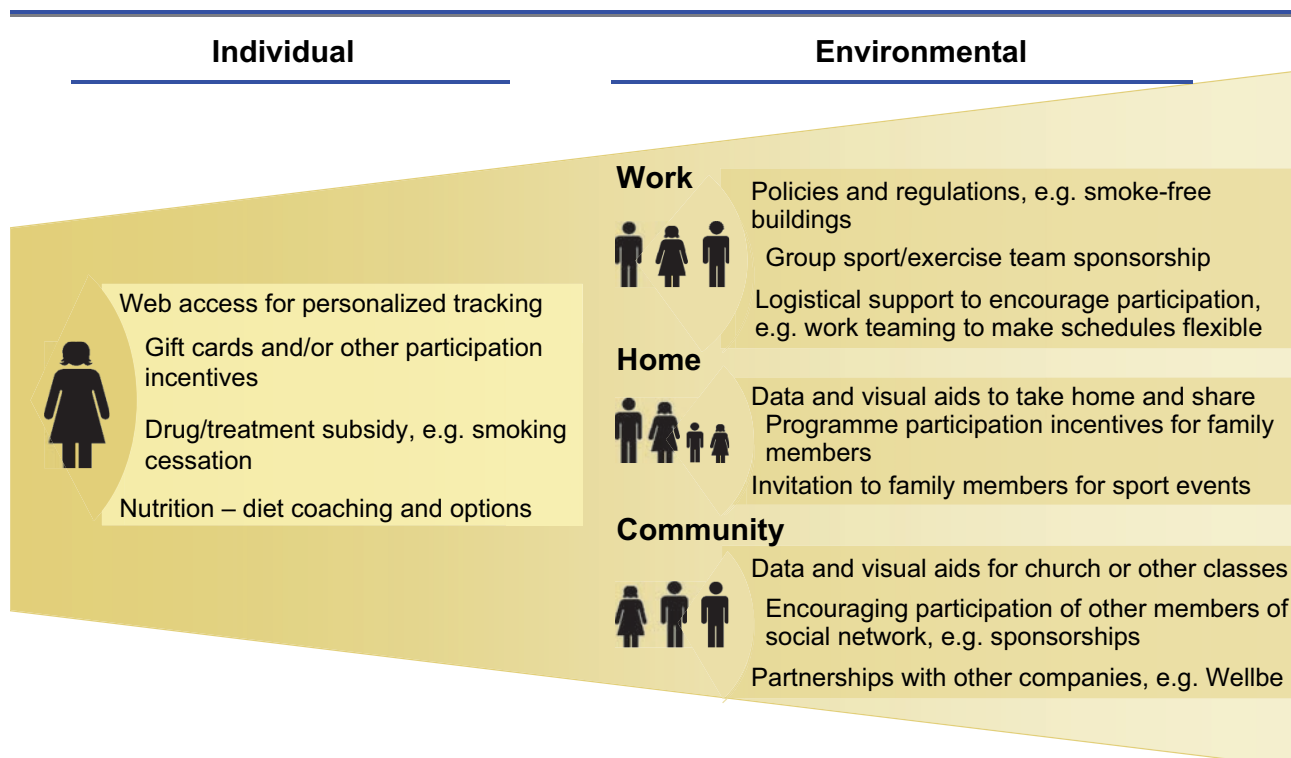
Individual

Environmental

Web access for personalized tracking

Gift cards and/or other participation incentives

Drug/treatment subsidy, e.g. smoking cessation

Nutrition – diet coaching and options

Work

Policies and regulations, e.g. smoke-free buildings

Group sport/exercise team sponsorship

Logistical support to encourage participation, e.g. work teaming to make schedules flexible

Home

Data and visual aids to take home and share

Programme participation incentives for family members

Invitation to family members for sport events

Community

Data and visual aids for church or other classes

Encouraging participation of other members of social network, e.g. sponsorships

Partnerships with other companies, e.g. Wellbe